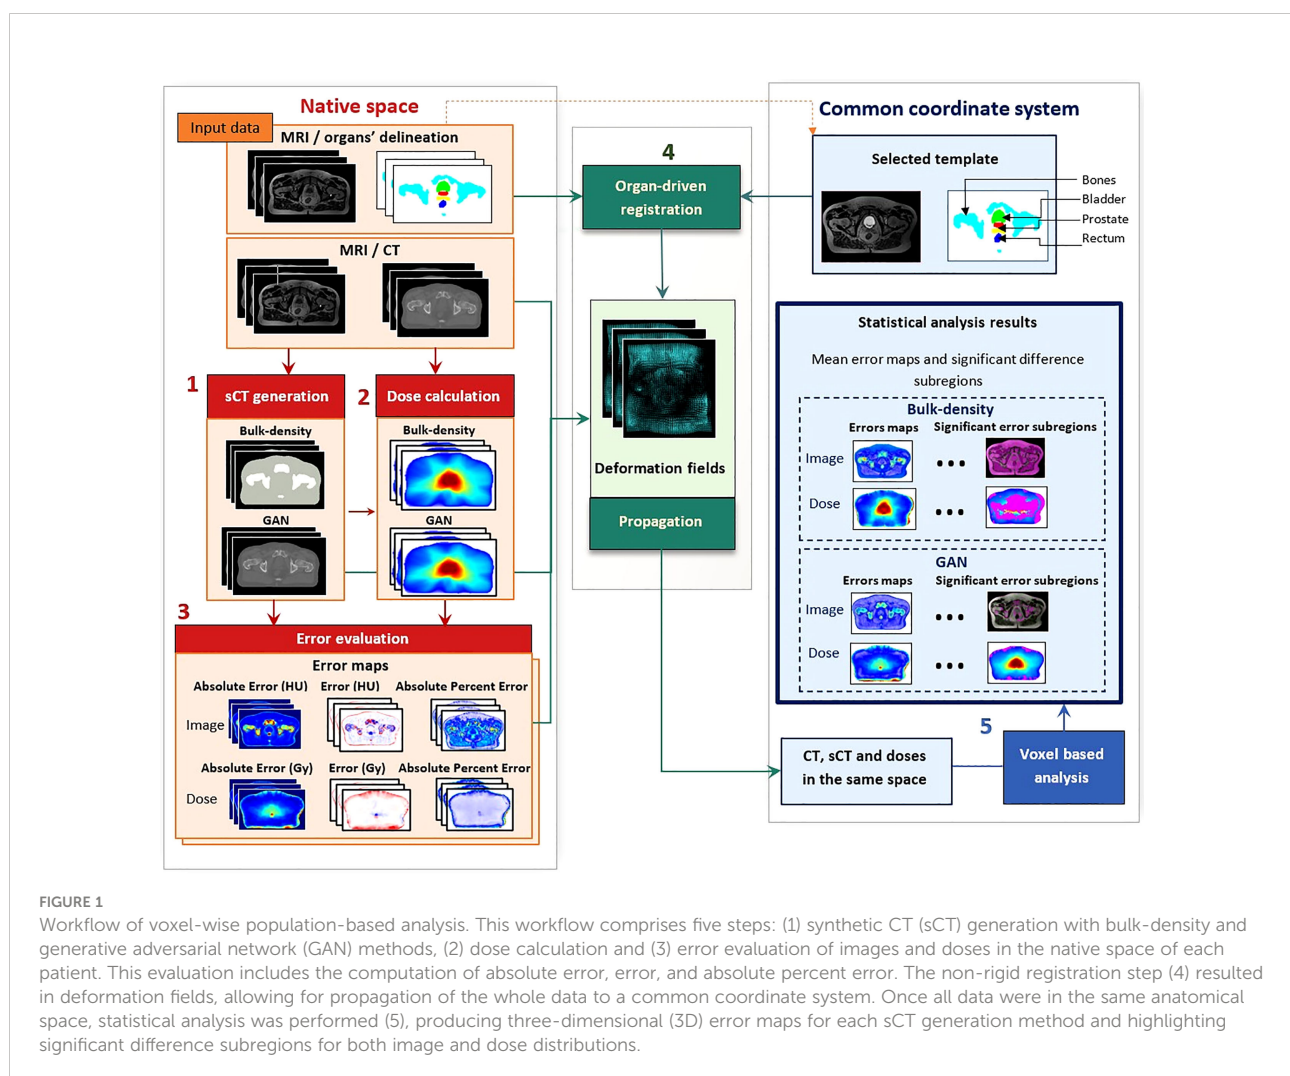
Native space

Input data

MRI / organs' delineation

MRI / CT

1 sCT generation

2 Dose calculation

Bulk-density

GAN

Bulk-density

GAN

3

Error evaluation

Error maps

Absolute Error (HU) Error (HU) Absolute Percent Error

Image

Absolute Error (Gy) Error (Gy) Absolute Percent Error

Dose

4

Organ-driven registration

Deformation fields

Propagation

Common coordinate system

Selected template

Bones

Bladder

Prostate

Rectum

Statistical analysis results

Mean error maps and significant difference subregions

Bulk-density

Errors maps Significant error subregions

Image

Dose

GAN

Errors maps Significant error subregions

Image

Dose

5

CT, sCT and doses in the same space

Voxel based analysis

FIGURE 1

Workflow of voxel-wise population-based analysis. This workflow comprises five steps: (1) synthetic CT (sCT) generation with bulk-density and generative adversarial network (GAN) methods, (2) dose calculation and (3) error evaluation of images and doses in the native space of each patient. This evaluation includes the computation of absolute error, error, and absolute percent error. The non-rigid registration step (4) resulted in deformation fields, allowing for propagation of the whole data to a common coordinate system. Once all data were in the same anatomical space, statistical analysis was performed (5), producing three-dimensional (3D) error maps for each sCT generation method and highlighting significant difference subregions for both image and dose distributions.